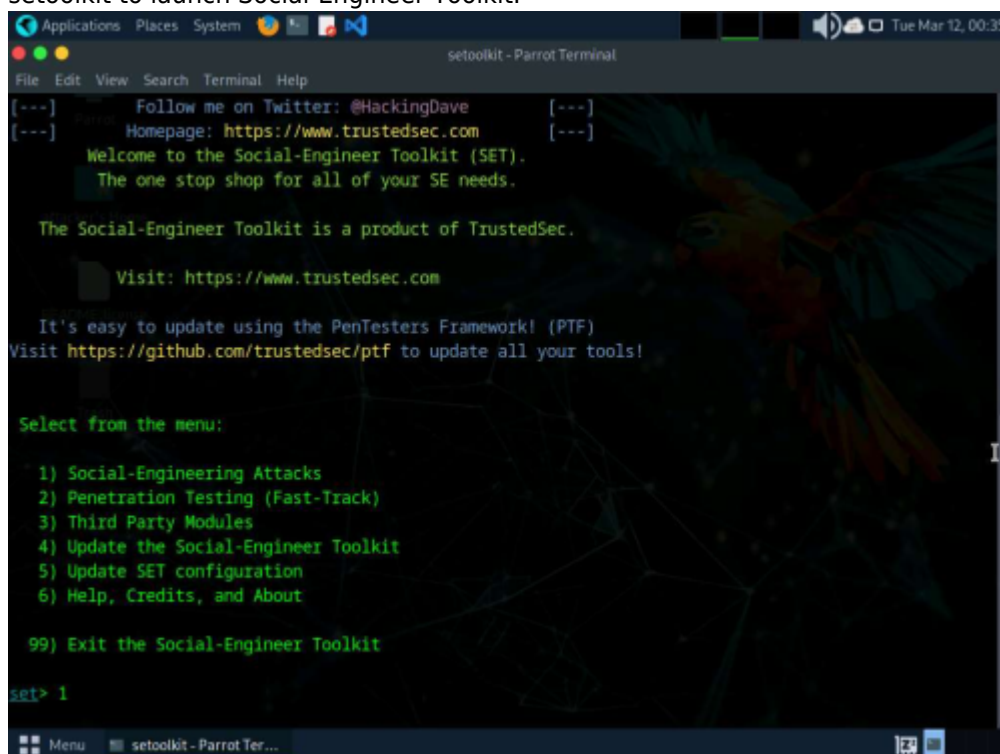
setoolkit to launch Social-Engineer Toolkit.

Applications Places System

Tue Mar 12, 00:3

setoolkit - Parrot Terminal

File Edit View Search Terminal Help

[---] Follow me on Twitter: @HackingDave [---]
[---] Homepage: https://www.trustedsec.com [---]
Welcome to the Social-Engineer Toolkit (SET).
The one stop shop for all of your SE needs.

The Social-Engineer Toolkit is a product of TrustedSec.

Visit: https://www.trustedsec.com

It's easy to update using the PenTesters Framework! (PTF)
Visit https://github.com/trustedsec/ptf to update all your tools!

Select from the menu:

1) Social-Engineering Attacks
2) Penetration Testing (Fast-Track)
3) Third Party Modules
4) Update the Social-Engineer Toolkit
5) Update SET configuration
6) Help, Credits, and About

99) Exit the Social-Engineer Toolkit

set> 1

Menu setoolkit - Parrot Ter...